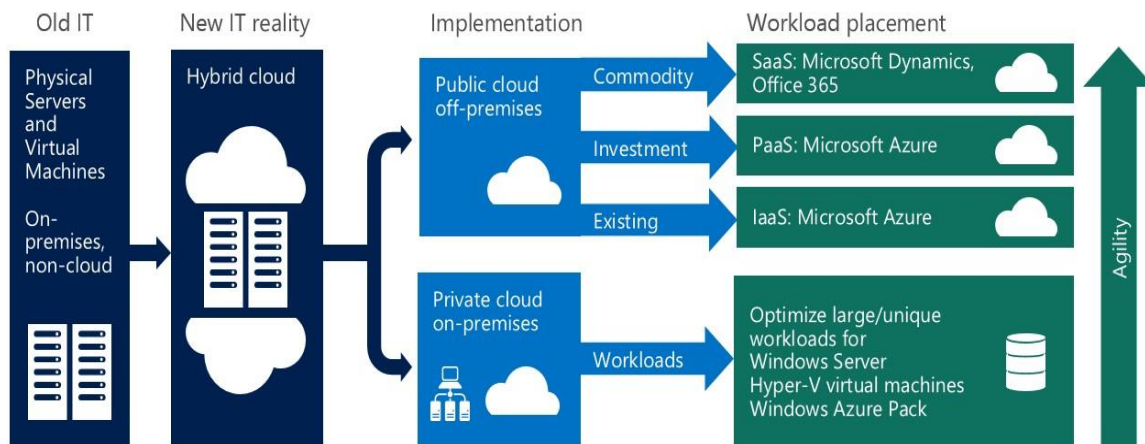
Old IT

Physical Servers and Virtual Machines

On-premises, non-cloud

New IT reality

Hybrid cloud

Implementation

Public cloud off-premises

Commodity

Investment

Existing

Private cloud on-premises

Workloads

Workload placement

SaaS: Microsoft Dynamics, Office 365

PaaS: Microsoft Azure

IaaS: Microsoft Azure

Optimize large/unique workloads for Windows Server Hyper-V virtual machines Windows Azure Pack

Agility